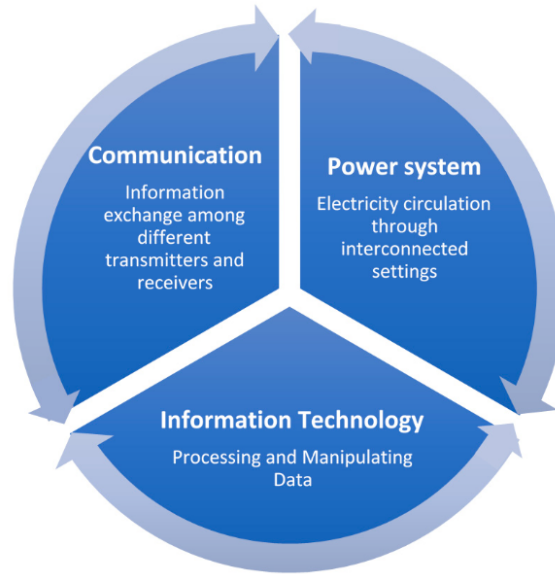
Communication
Information exchange among different transmitters and receivers

Power system
Electricity circulation through interconnected settings

Information Technology
Processing and Manipulating Data